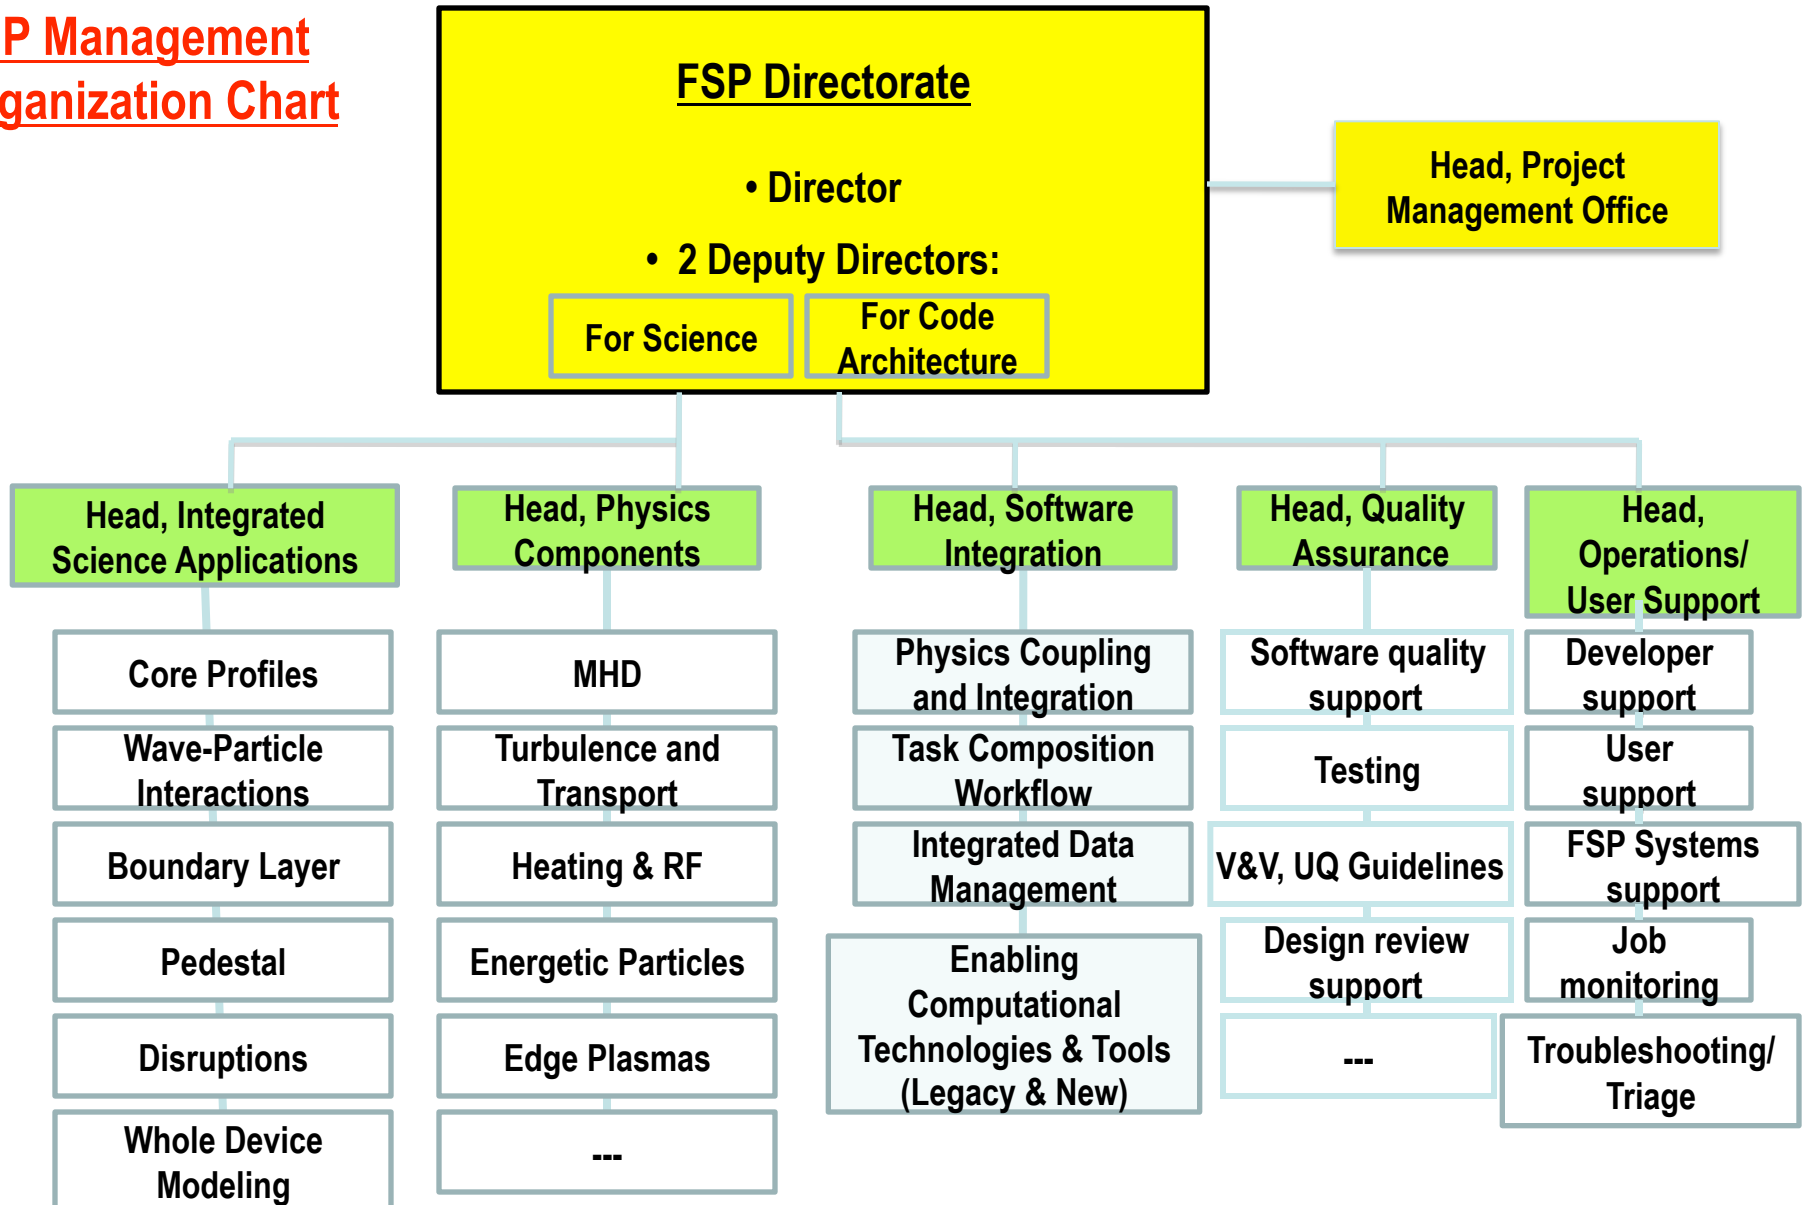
P Management
ganization Chart

FSP Directorate

• Director

• 2 Deputy Directors:

For Science

For Code Architecture

Head, Project Management Office

Head, Integrated Science Applications

Core Profiles

Wave-Particle Interactions

Boundary Layer

Pedestal

Disruptions

Whole Device Modeling

Head, Physics Components

MHD

Turbulence and Transport

Heating & RF

Energetic Particles

Edge Plasmas

---

Head, Software Integration

Physics Coupling and Integration

Task Composition Workflow

Integrated Data Management

Enabling Computational Technologies & Tools (Legacy & New)

Head, Quality Assurance

Software quality support

Testing

V&V, UQ Guidelines

Design review support

---

Head, Operations/ User Support

Developer support

User support

FSP Systems support

Job monitoring

Troubleshooting/ Triage